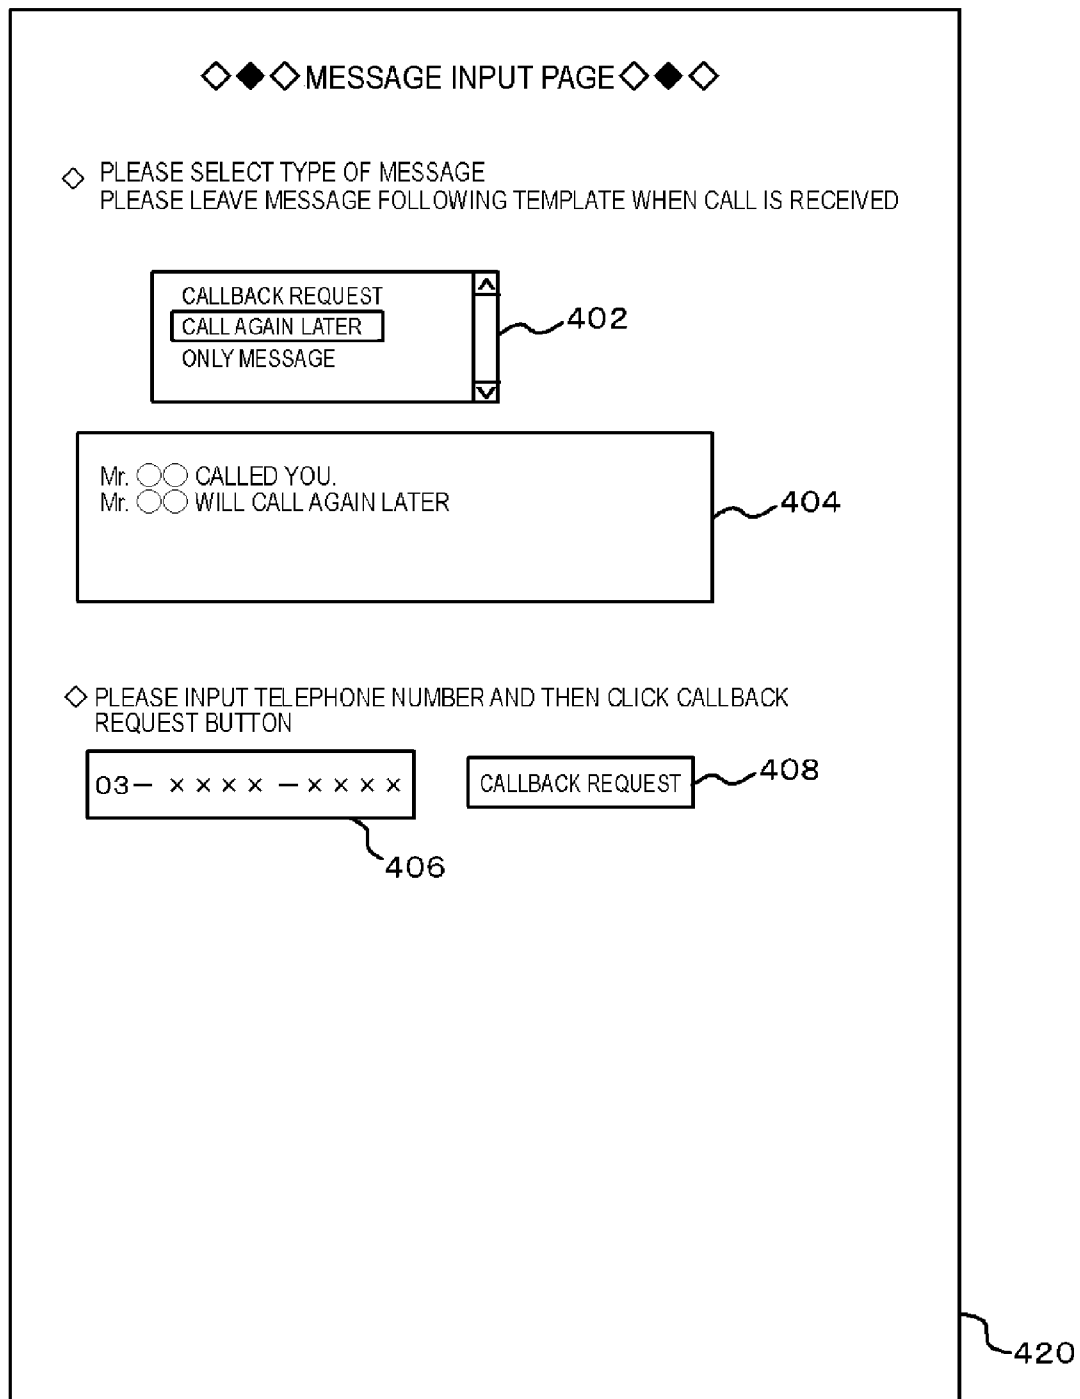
◇◆◇MESSAGE INPUT PAGE◇◆◇

◇ PLEASE SELECT TYPE OF MESSAGE
PLEASE LEAVE MESSAGE FOLLOWING TEMPLATE WHEN CALL IS RECEIVED

CALLBACK REQUEST
CALL AGAIN LATER
ONLY MESSAGE

402

Mr. ○○ CALLED YOU.
Mr. ○○ WILL CALL AGAIN LATER

404

◇ PLEASE INPUT TELEPHONE NUMBER AND THEN CLICK CALLBACK REQUEST BUTTON

03－ ×××× －××××

CALLBACK REQUEST

408

406

420